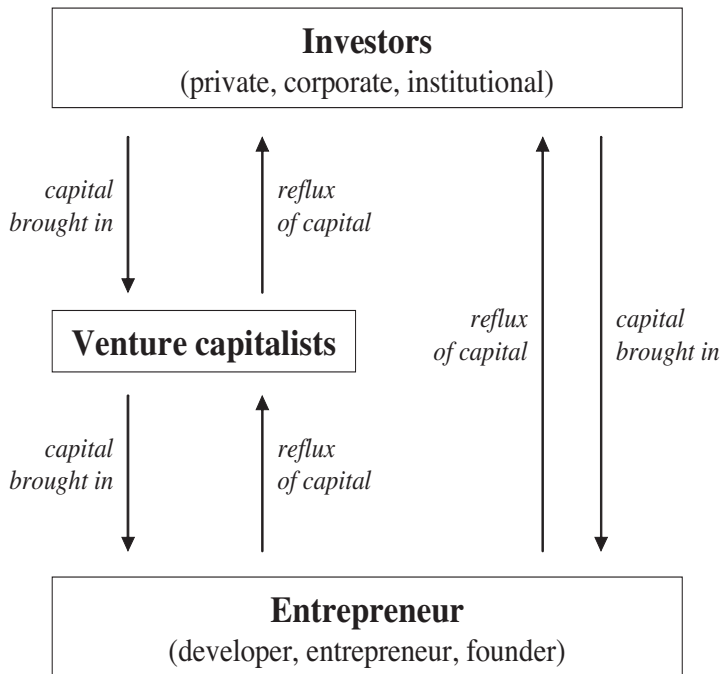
**Investors**
(private, corporate, institutional)

capital brought in

reflux of capital

reflux of capital

capital brought in

**Venture capitalists**

capital brought in

reflux of capital

**Entrepreneur**
(developer, entrepreneur, founder)